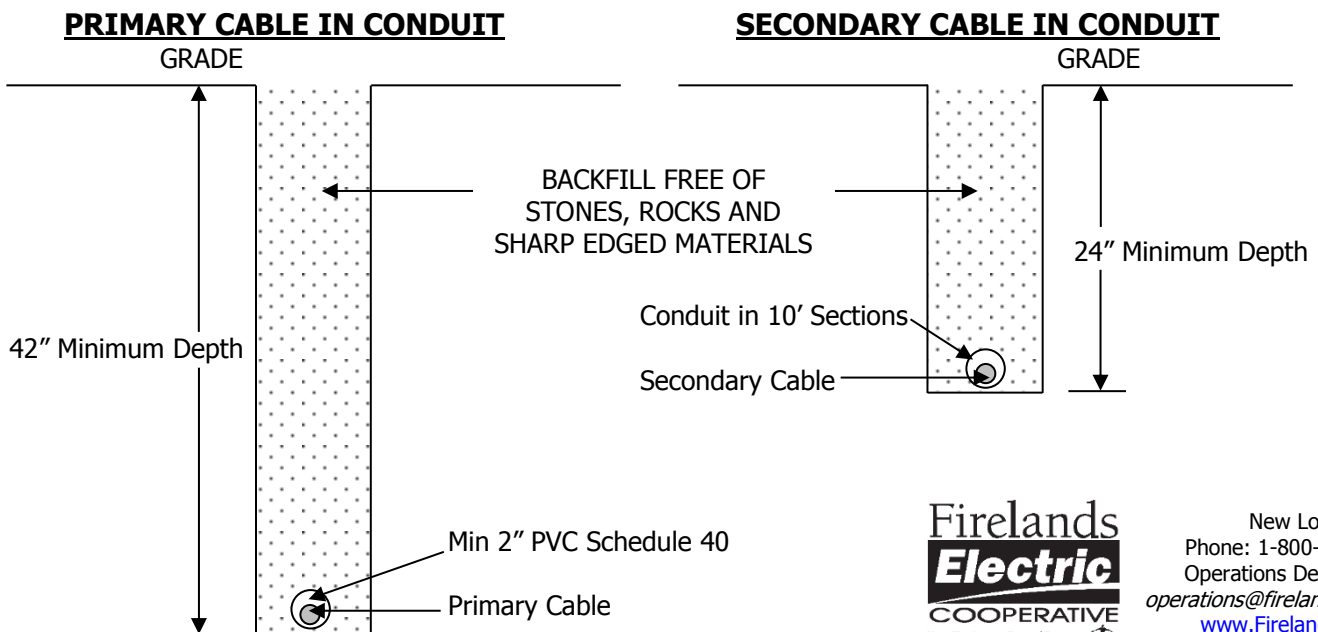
PRIMARY CABLE IN CONDUIT

GRADE

SECONDARY CABLE IN CONDUIT

GRADE

BACKFILL FREE OF STONES, ROCKS AND SHARP EDGED MATERIALS

24" Minimum Depth

Conduit in 10' Sections

42" Minimum Depth

Secondary Cable

Min 2" PVC Schedule 40

Primary Cable

Firelands Electric COOPERATIVE

New Lo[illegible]
Phone: 1-800-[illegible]
Operations De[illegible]
operations@firelan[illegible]
www.Firelan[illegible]